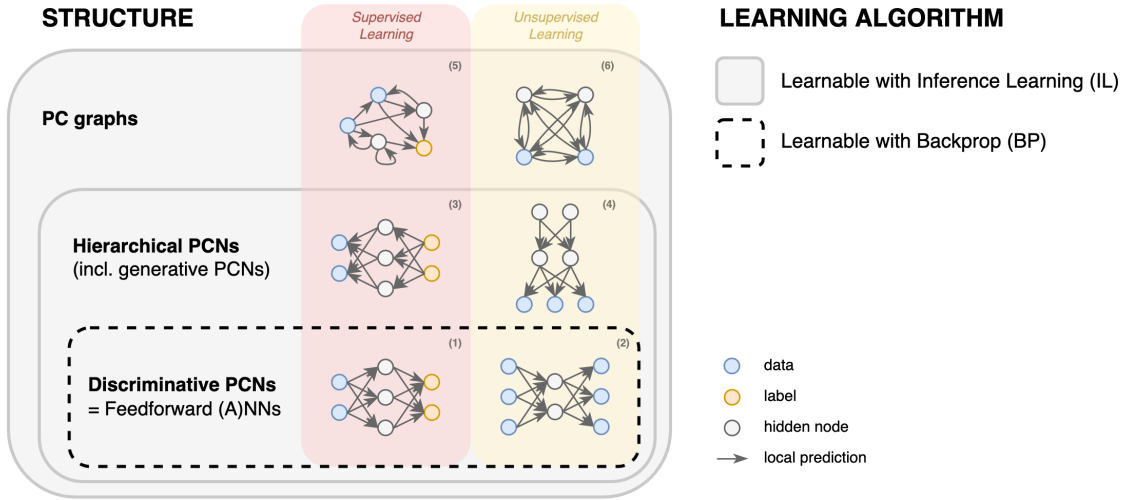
STRUCTURE

Supervised Learning

Unsupervised Learning

LEARNING ALGORITHM

Learnable with Inference Learning (IL)

Learnable with Backprop (BP)

(5)

(6)

PC graphs

(3)

(4)

Hierarchical PCNs
(incl. generative PCNs)

(1)

(2)

Discriminative PCNs
= Feedforward (A)NNs

data

label

hidden node

local prediction